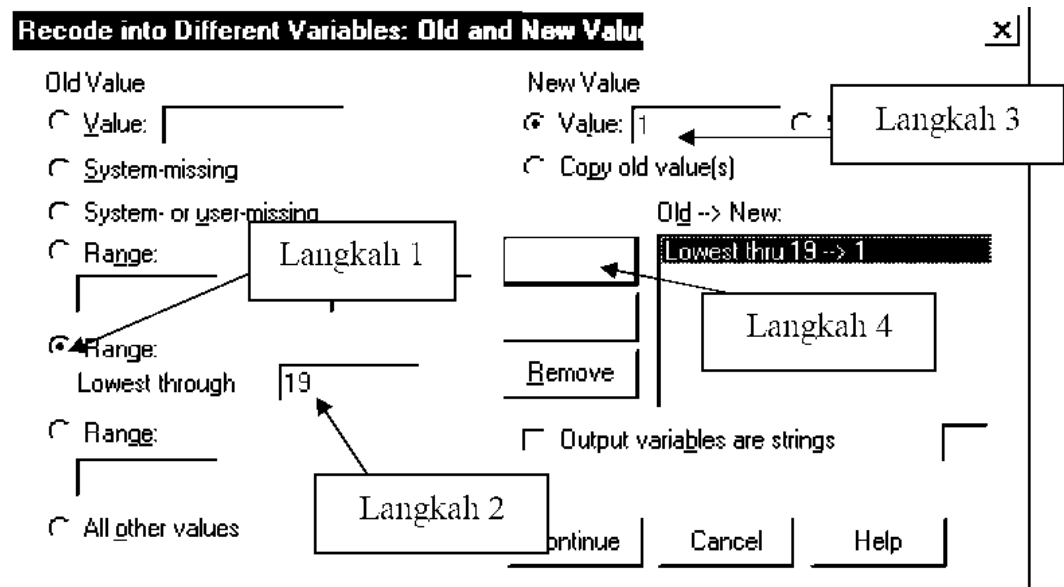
Recode into Different Variables: Old and New Valu

×

Old Value

Value:

System-missing

System- or user-missing

Range:

Langkah 1

Range:

Lowest through 19

Range:

All other values

New Value

Value: 1

Langkah 3

Copy old value(s)

Old --> New:

Lowest thru 19 --> 1

Langkah 4

Remove

Output variables are strings

Langkah 2

ontinue

Cancel

Help